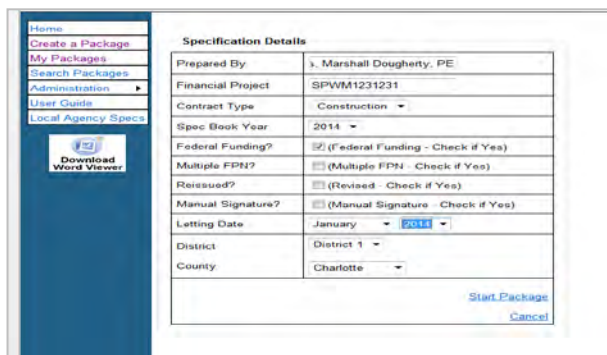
Home
Create a Package
My Packages
Search Packages
Administration ▸
User Guide
Local Agency Specs

Download Word Viewer

Specification Details

| Prepared By | ↳ Marshall Dougherty, PE |
|---|---|
| Financial Project | SPWM1231231 |
| Contract Type | Construction ▾ |
| Spec Book Year | 2014 ▾ |
| Federal Funding? | (Federal Funding - Check if Yes) |
| Multiple FPN? | (Multiple FPN - Check if Yes) |
| Reissued? | (Revised - Check if Yes) |
| Manual Signature? | (Manual Signature - Check if Yes) |
| Letting Date | January ▾ 2014 ▾ |
| District | District 1 ▾ |
| County | Charlotte ▾ |

Start Package
Cancel